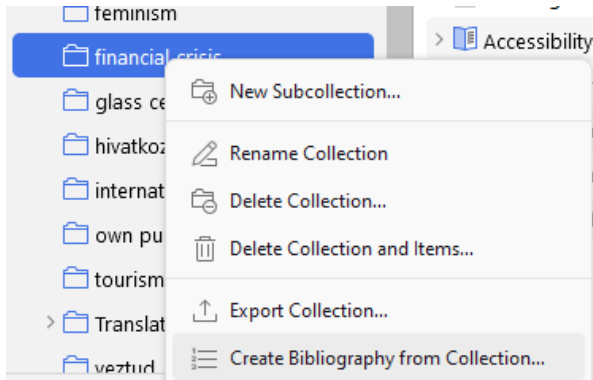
feminism
financial crisis
glass ce
hivatkoz
internat
own pu
tourism
Translat
veztud

Accessibility

New Subcollection...
Rename Collection
Delete Collection...
Delete Collection and Items...
Export Collection...
Create Bibliography from Collection...